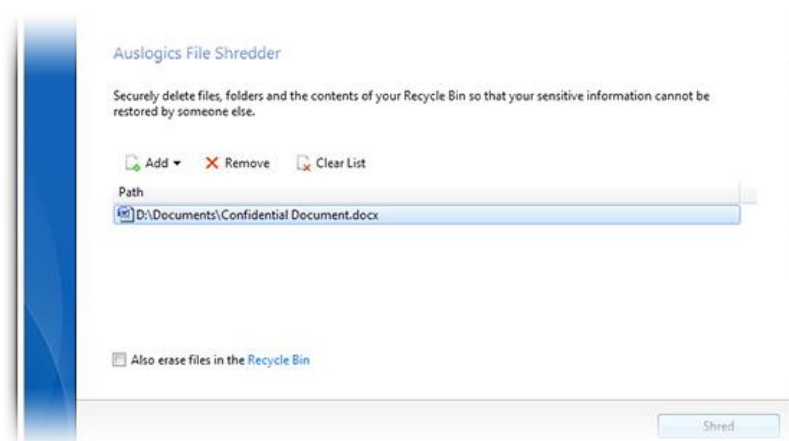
Auslogics File Shredder

Securely delete files, folders and the contents of your Recycle Bin so that your sensitive information cannot be restored by someone else.

Add ▾ Remove Clear List

Path

D:\Documents\Confidential Document.docx

Also erase files in the Recycle Bin

Shred